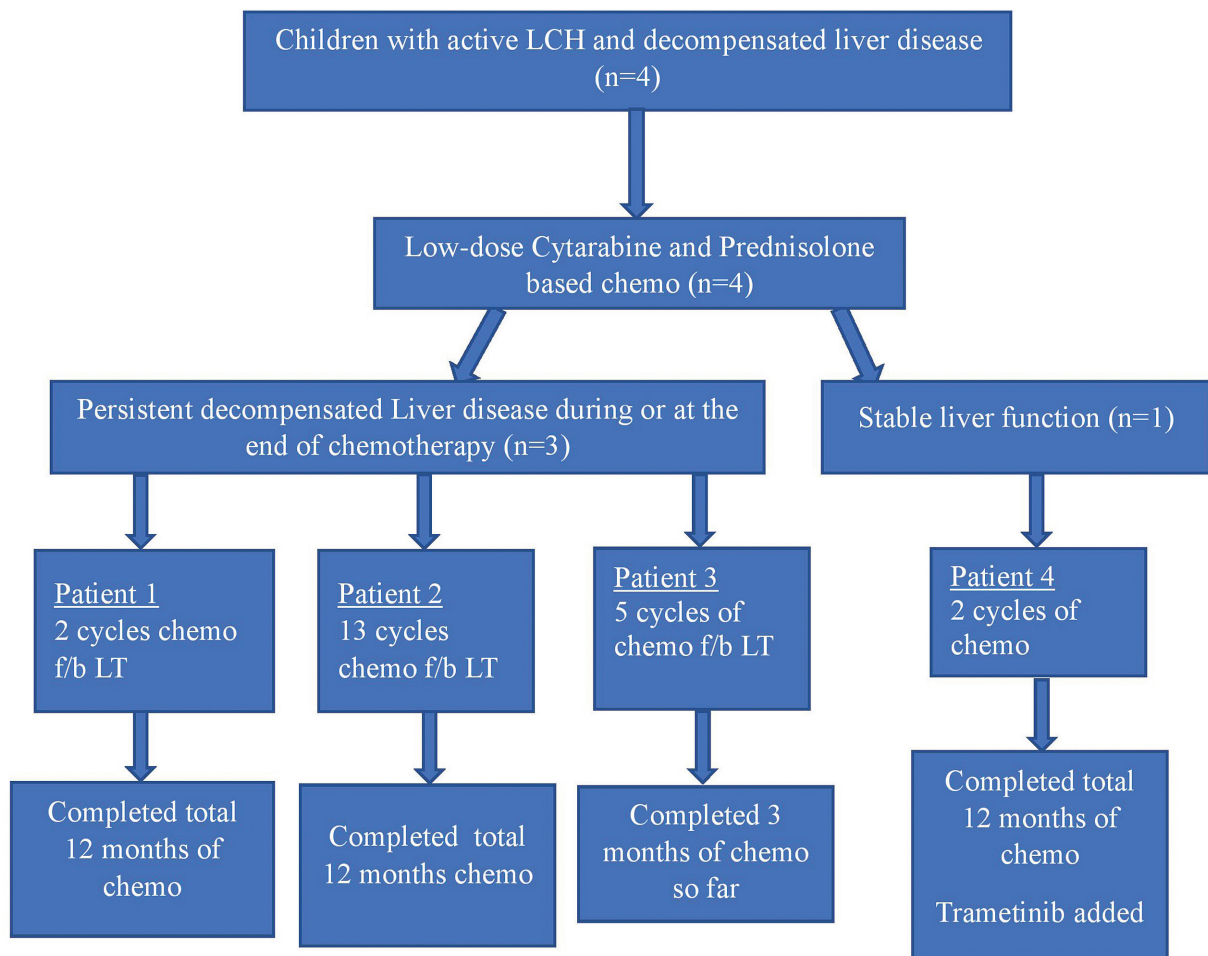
Children with active LCH and decompensated liver disease (n=4)

Low-dose Cytarabine and Prednisolone based chemo (n=4)

Persistent decompensated Liver disease during or at the end of chemotherapy (n=3)

Stable liver function (n=1)

Patient 1
2 cycles chemo f/b LT

Patient 2
13 cycles chemo f/b LT

Patient 3
5 cycles of chemo f/b LT

Patient 4
2 cycles of chemo

Completed total 12 months of chemo

Completed total 12 months chemo

Completed 3 months of chemo so far

Completed total 12 months of chemo

Trametinib added